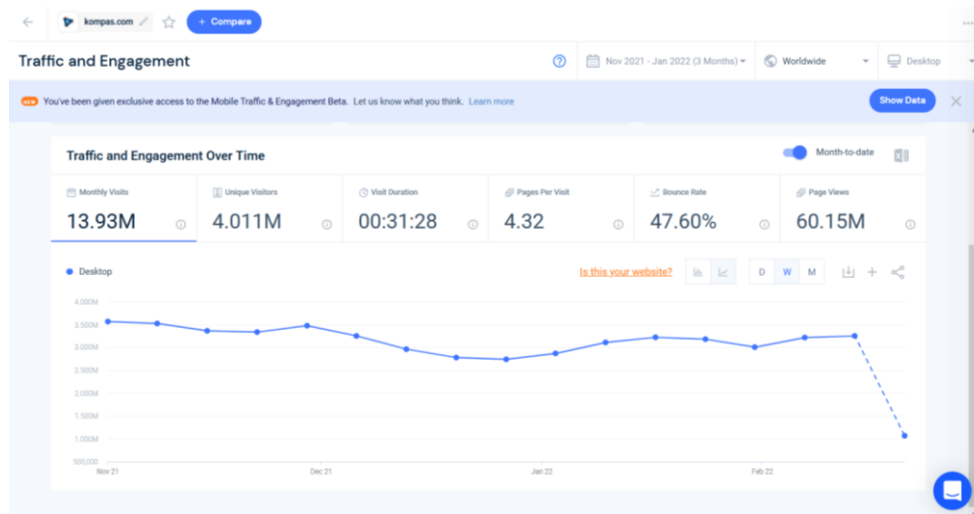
kompas.com

+ Compare

Traffic and Engagement

Nov 2021 - Jan 2022 (3 Months)

Worldwide

Desktop

NEW You've been given exclusive access to the Mobile Traffic & Engagement Beta. Let us know what you think. Learn more

Show Data

Traffic and Engagement Over Time

Month-to-date

| Monthly Visits | Unique Visitors | Visit Duration | Pages Per Visit | Bounce Rate | Page Views |
|---|---|---|---|---|---|
| 13.93M | 4.011M | 00:31:28 | 4.32 | 47.60% | 60.15M |

Desktop

Is this your website?

D W M

4,000M
3,500M
3,000M
2,500M
2,000M
1,500M
1,000M
500,000

Nov 21
Dec 21
Jan 22
Feb 22